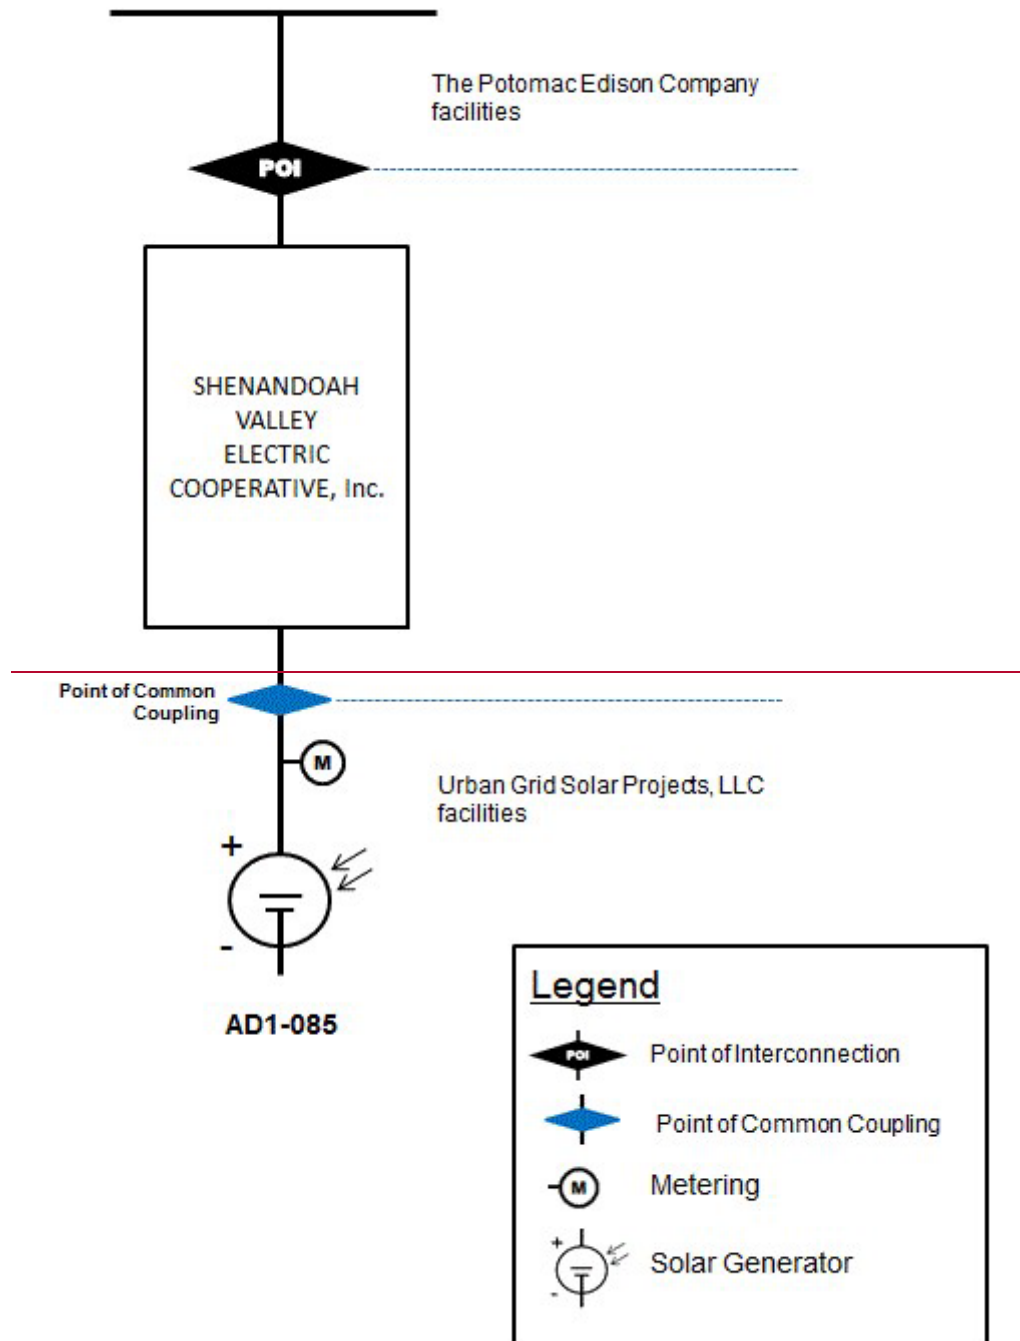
The Potomac Edison Company facilities

POI

SHENANDOAH VALLEY ELECTRIC COOPERATIVE, Inc.

Point of Common Coupling

M

Urban Grid Solar Projects, LLC facilities

+

-

AD1-085

Legend

POI Point of Interconnection

Point of Common Coupling

M Metering

+ - Solar Generator